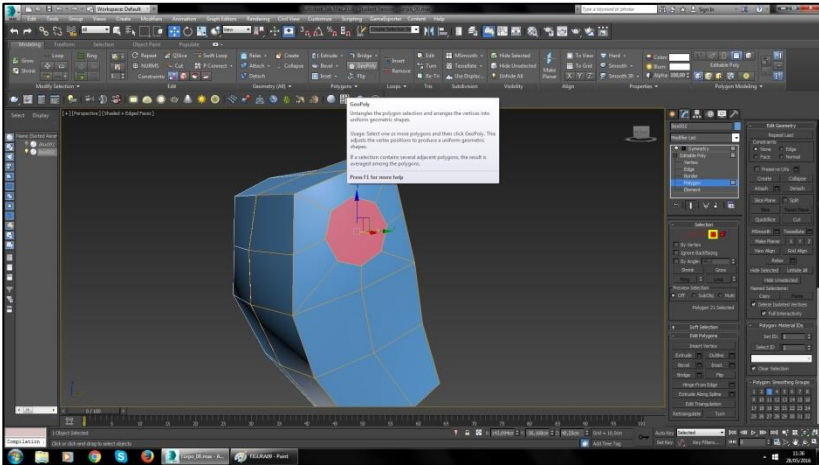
Workspace: Default

Edit Tools Group Views Create Modifiers Animation Graph Editors Rendering Civil View Customize Scripting Content Help

Modeling Freeform Selection Object Paint Populate

Loop Ring Grow Shrink

Repeat QSlice Swift Loop NURMS Cut P Connect Constraints

Relax Create Attach Collapse Detach

Extrude Bridge Bevel GeoPoly Inset Flip

Insert Remove

Edit Tum Re-Tri

MSmooth Tessellate Use Displac...

Hide Selected Hide Unselected Unhide All

Make Planar

To View To Grid X Y Z

Hard Smooth Smooth 30

Color Illum Alpha

Editable Poly

Modify Selection Edit Geometry (All) Polygons Loops Tris Subdivision Visibility Align Properties Polygon Modeling

Select Display

[+] [Perspective] [Shaded + Edged Faces]

Name (Sorted Ascen

GeoPoly

Untangles the polygon selection and arranges the vertices into uniform geometric shapes.

Usage: Select one or more polygons and then click GeoPoly. This adjusts the vertex positions to produce a uniform geometric shapes.

If the selection contains several adjacent polygons, the result is averaged among the polygons.

Press F1 for more help

Modifier List

Symmetry
Editable Poly
Vertex
Edge
Border
Polygon
Element

Selection

By Vertex
Ignore Backfacing
By Angle
Shrink Grow
Ring Loop

Preview Selection
Off SubObj Multi

Polygon 21 Selected

Soft Selection

Edit Polygons

Insert Vertex
Extrude Outline
Bevel Inset
Bridge Flip
Hinge From Edge
Extrude Along Spline
Edit Triangulation
Retriangulate Turn

Edit Geometry

Repeat Last
Constraints
None Edge
Face Normal
Preserve UVs
Create Collapse
Attach Detach
Slice Plane Split
Slice Reset Plane
QuickSlice Cut
MSmooth Tessellate
Make Planar X Y Z
View Align Grid Align
Relax
Hide Selected Unhide All
Hide Unselected
Named Selections:
Copy Paste
Delete Isolated Vertices
Full Interactivity

Polygon: Material IDs
Set ID:
Select ID
Clear Selection

Polygon: Smoothing Groups

0 / 100

1 Object Selected

Click or click-and-drag to select objects

Add Time Tag

Auto Key Selected

Set Key Key Filters...

Compilation

Corpo_00.max - A...

FIGURAS - Paint

11:36
28/05/2016